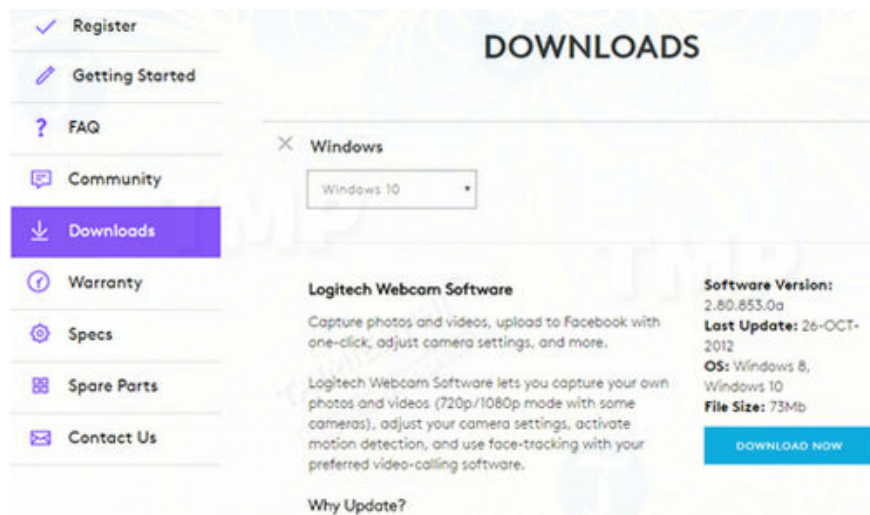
Register

Getting Started

FAQ

Community

Downloads

Warranty

Specs

Spare Parts

Contact Us

DOWNLOADS

Windows

Windows 10

Logitech Webcam Software

Capture photos and videos, upload to Facebook with one-click, adjust camera settings, and more.

Logitech Webcam Software lets you capture your own photos and videos (720p/1080p mode with some cameras), adjust your camera settings, activate motion detection, and use face-tracking with your preferred video-calling software.

Why Update?

Software Version: 2.80.853.0a
Last Update: 26-OCT-2012
OS: Windows 8, Windows 10
File Size: 73Mb

DOWNLOAD NOW